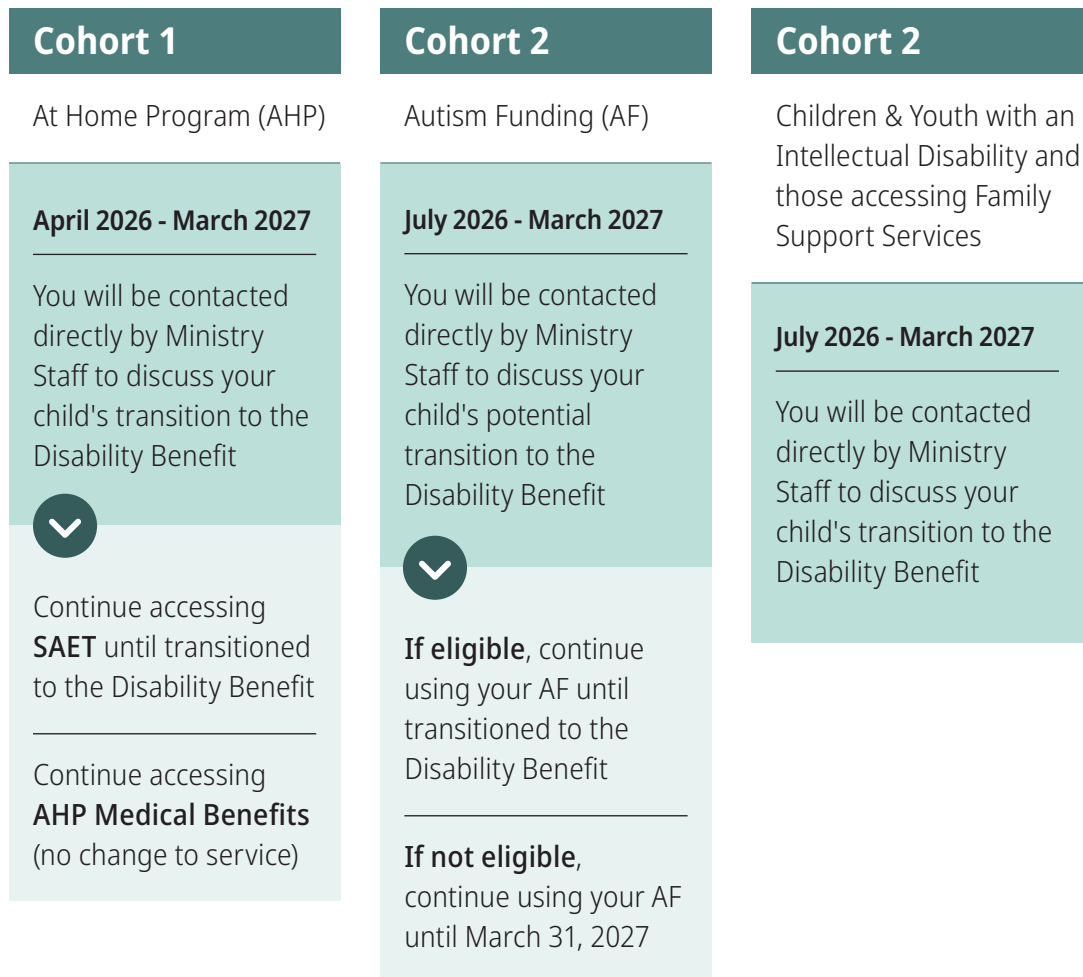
Cohort 1

At Home Program (AHP)

April 2026 - March 2027

You will be contacted directly by Ministry Staff to discuss your child's transition to the Disability Benefit

Continue accessing **SAET** until transitioned to the Disability Benefit

Continue accessing **AHP Medical Benefits** (no change to service)

Cohort 2

Autism Funding (AF)

July 2026 - March 2027

You will be contacted directly by Ministry Staff to discuss your child's potential transition to the Disability Benefit

**If eligible**, continue using your AF until transitioned to the Disability Benefit

**If not eligible**, continue using your AF until March 31, 2027

Cohort 2

Children & Youth with an Intellectual Disability and those accessing Family Support Services

July 2026 - March 2027

You will be contacted directly by Ministry Staff to discuss your child's transition to the Disability Benefit